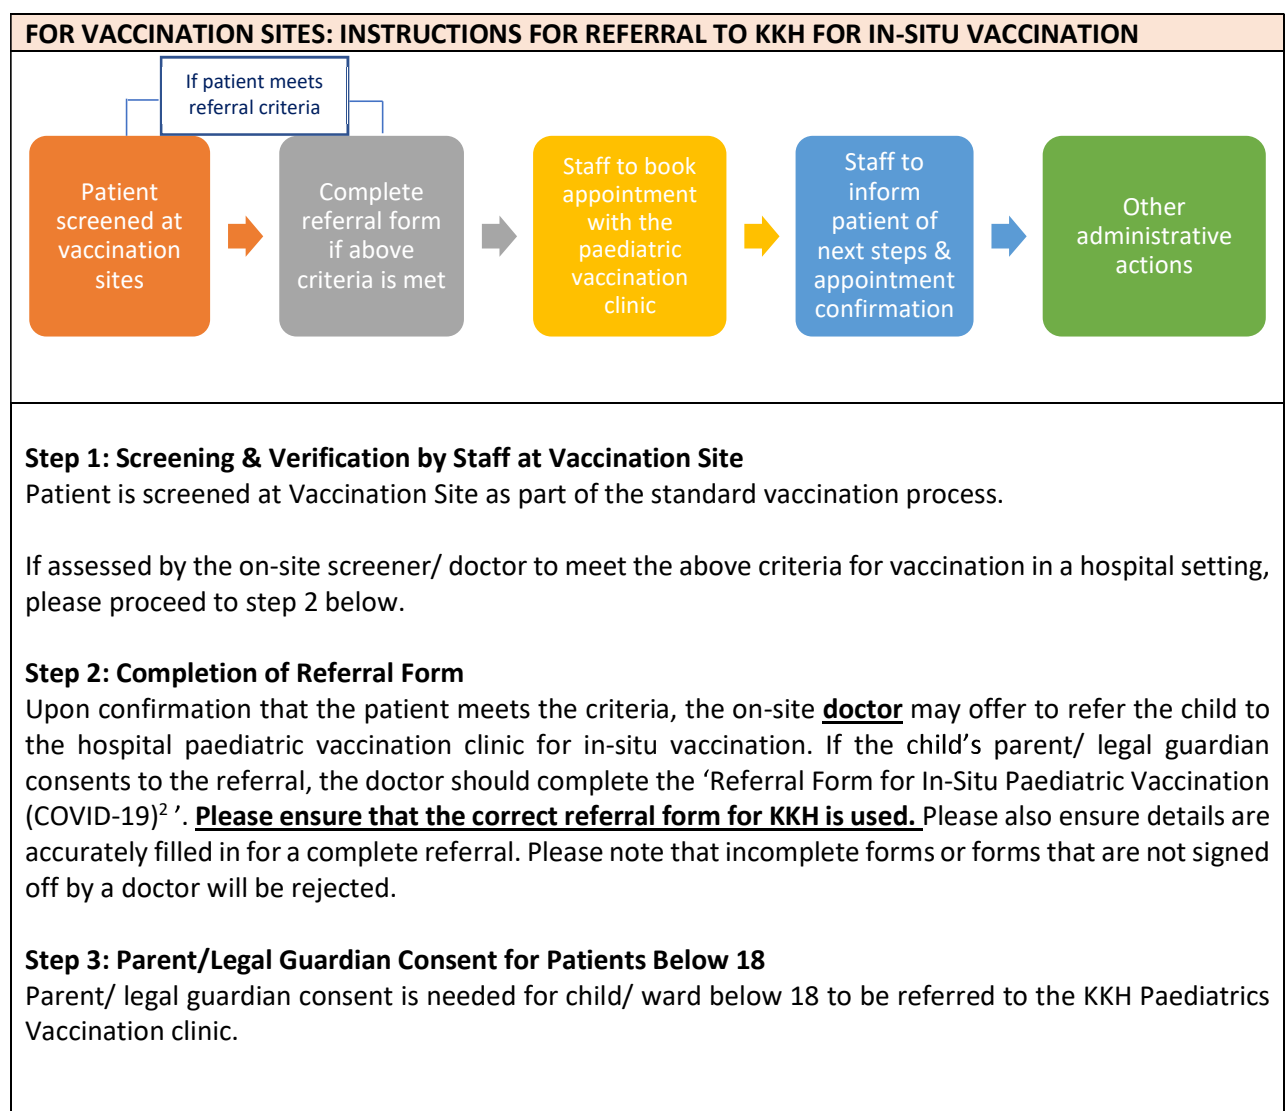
FOR VACCINATION SITES: INSTRUCTIONS FOR REFERRAL TO KKH FOR IN-SITU VACCINATION

If patient meets referral criteria

Patient screened at vaccination sites

Complete referral form if above criteria is met

Staff to book appointment with the paediatric vaccination clinic

Staff to inform patient of next steps & appointment confirmation

Other administrative actions

**Step 1: Screening & Verification by Staff at Vaccination Site**
Patient is screened at Vaccination Site as part of the standard vaccination process.

If assessed by the on-site screener/ doctor to meet the above criteria for vaccination in a hospital setting, please proceed to step 2 below.

**Step 2: Completion of Referral Form**
Upon confirmation that the patient meets the criteria, the on-site **doctor** may offer to refer the child to the hospital paediatric vaccination clinic for in-situ vaccination. If the child's parent/ legal guardian consents to the referral, the doctor should complete the 'Referral Form for In-Situ Paediatric Vaccination (COVID-19)$^2$'. **Please ensure that the correct referral form for KKH is used.** Please also ensure details are accurately filled in for a complete referral. Please note that incomplete forms or forms that are not signed off by a doctor will be rejected.

**Step 3: Parent/Legal Guardian Consent for Patients Below 18**
Parent/ legal guardian consent is needed for child/ ward below 18 to be referred to the KKH Paediatrics Vaccination clinic.